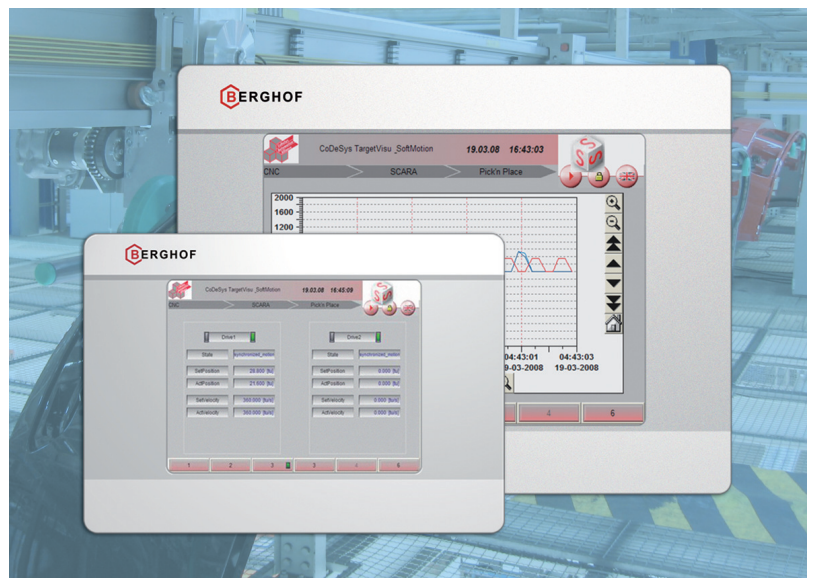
BERGHOF

CoDeSys TargetVisu_SoftMotion 19.03.08 16:43:03

CNC SCARA Pick'n Place

2000
1600
1200

04:43:01 19-03-2008
04:43:03 19-03-2008

4 6

BERGHOF

CoDeSys TargetVisu_SoftMotion 19.03.08 16:45:09

CNC SCARA Pick'n Place

Drive1
State synchronized_motion
SetPosition 26.600 [bu]
ActPosition 21.600 [bu]
SetVelocity 360.000 [bu/s]
ActVelocity 360.000 [bu/s]

Drive2
State synchronized_motion
SetPosition 0.000 [bu]
ActPosition 0.000 [bu]
SetVelocity 0.000 [bu/s]
ActVelocity 0.000 [bu/s]

1 2 3 3 4 6